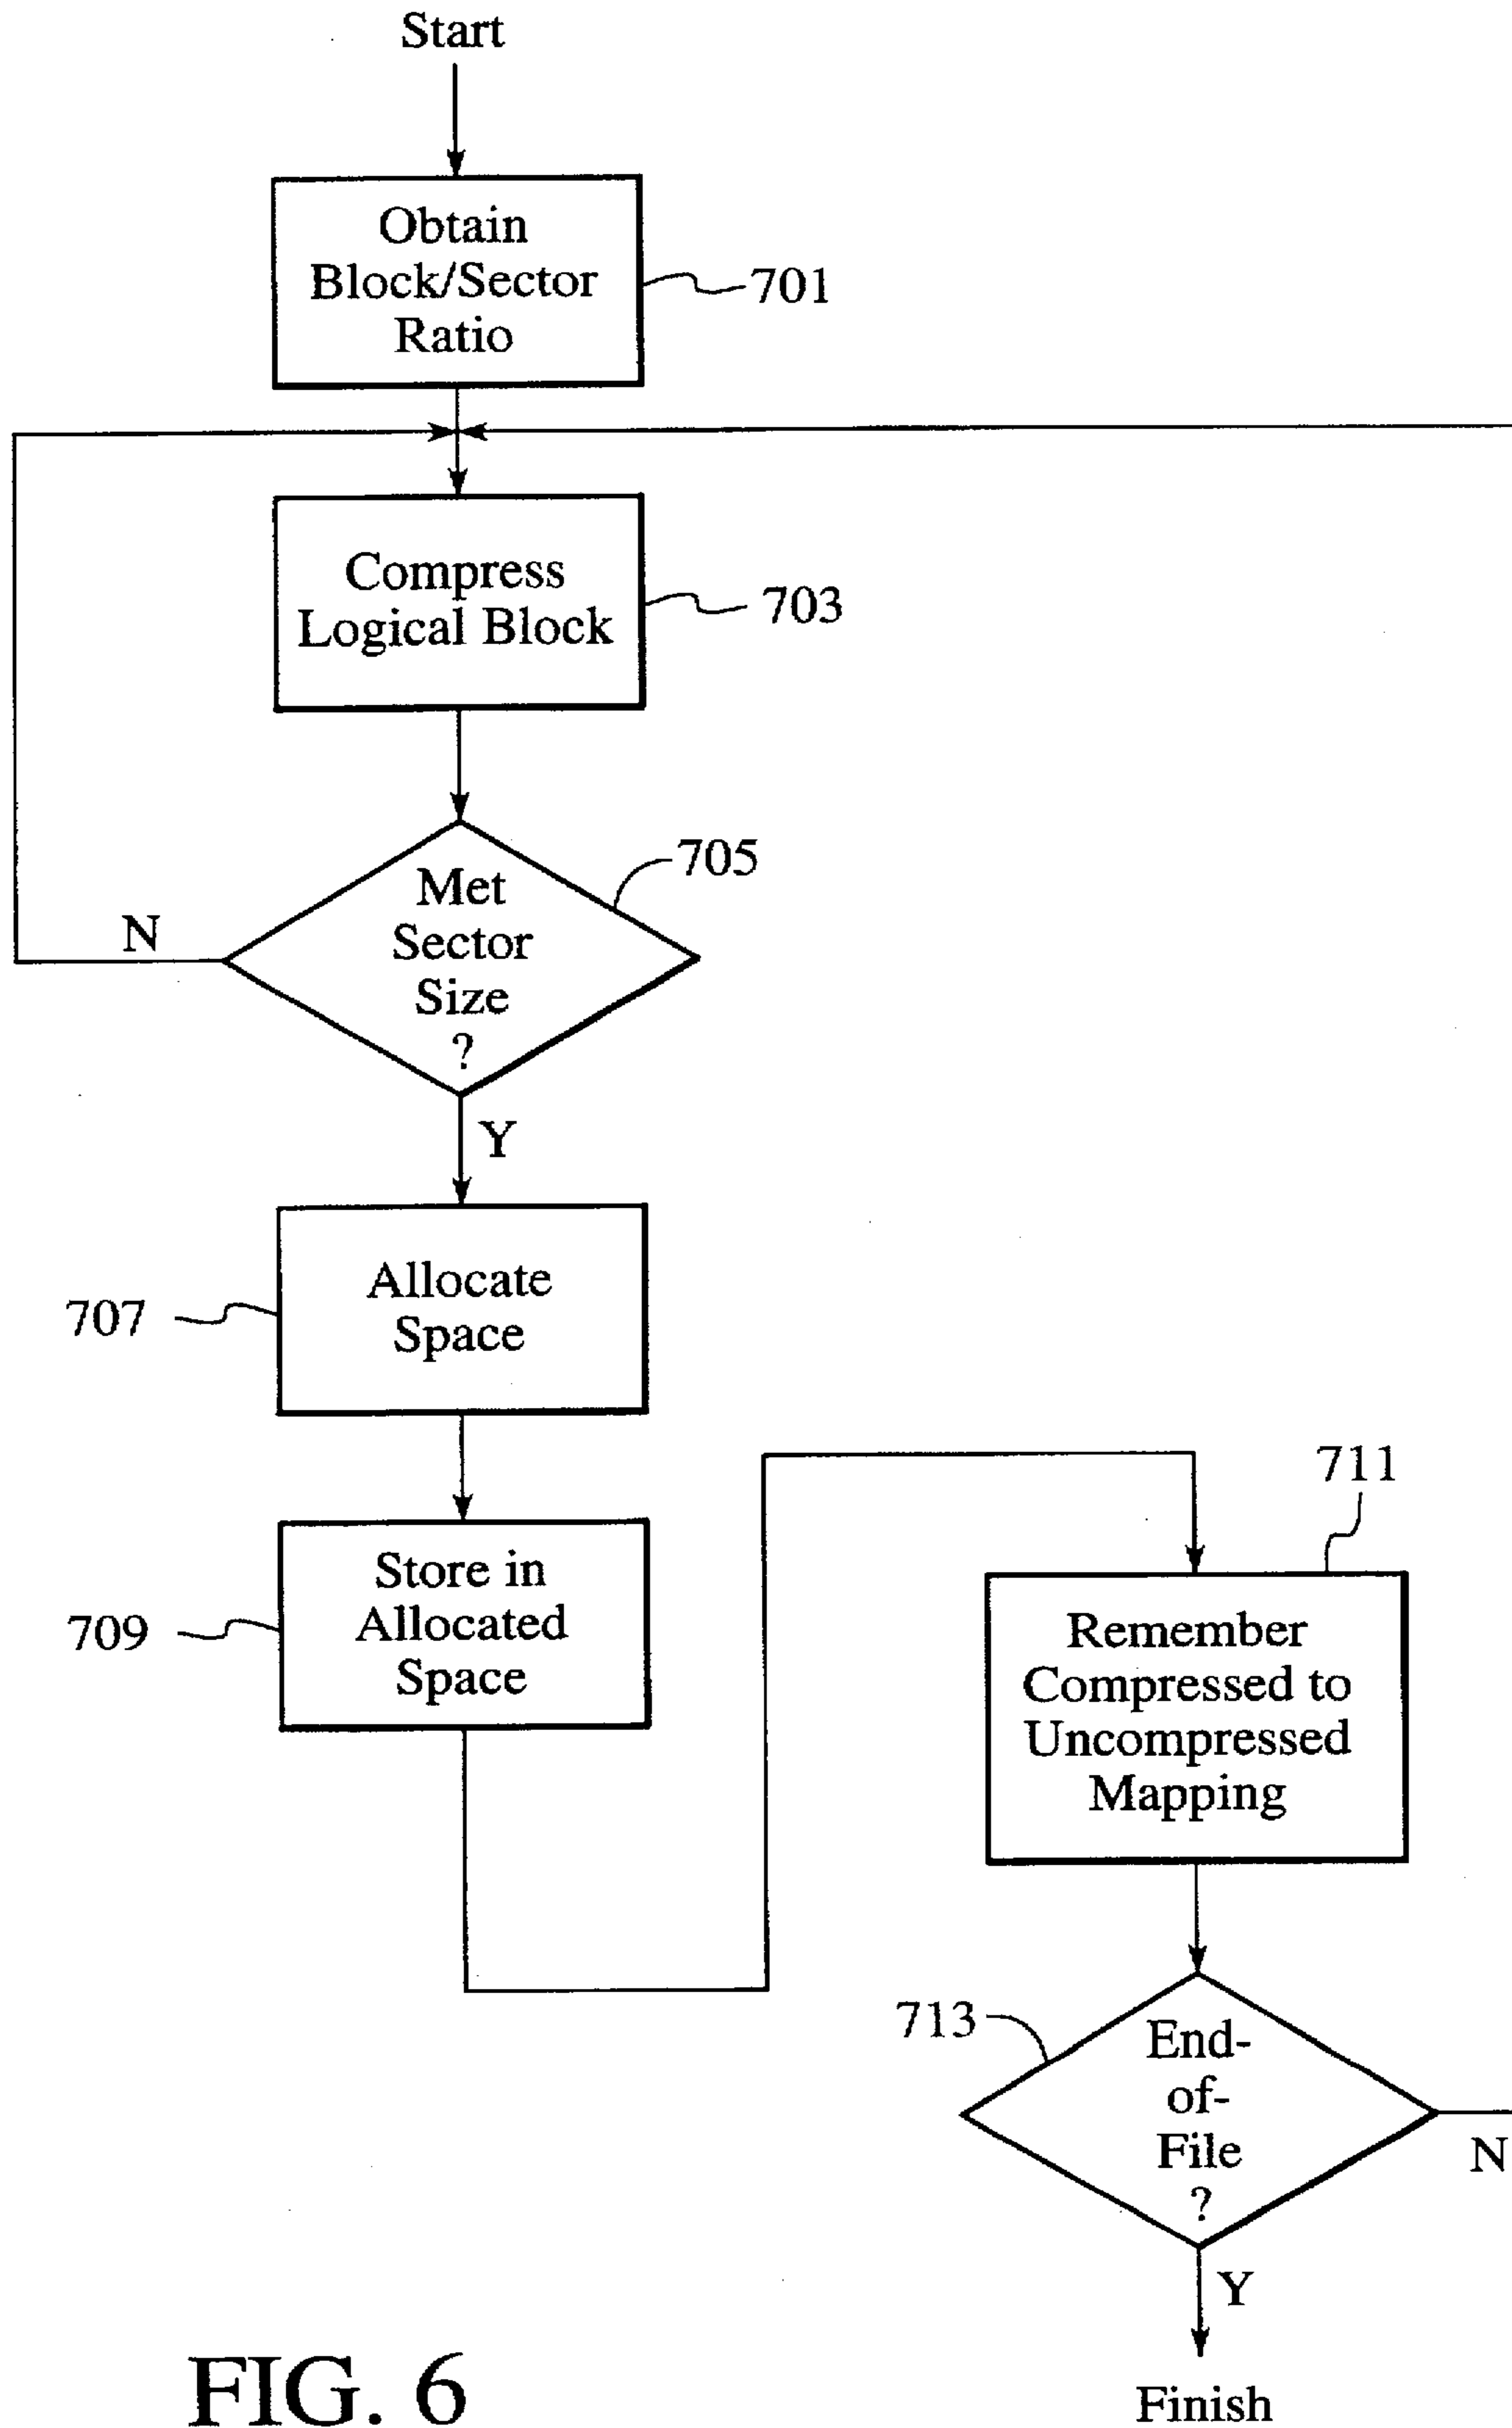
Start

Obtain Block/Sector Ratio

701

Compress Logical Block

703

705

N

Met Sector Size ?

Y

707

Allocate Space

709

Store in Allocated Space

711

Remember Compressed to Uncompressed Mapping

713

End-of-File ?

N

Y

Finish

FIG. 6